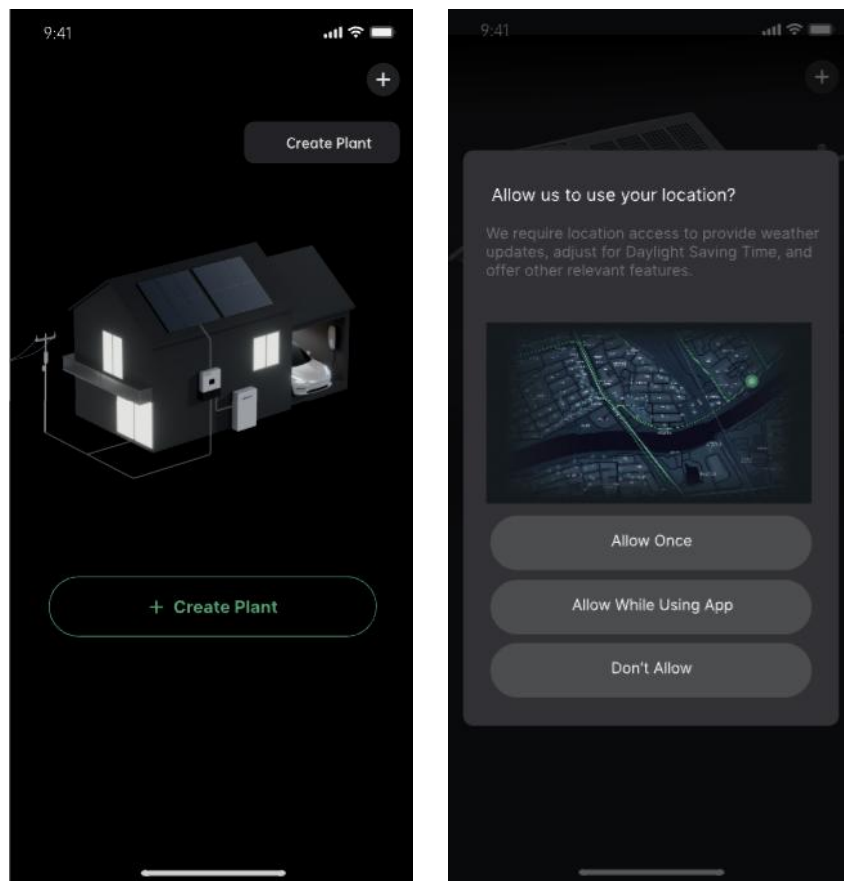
9:41

+

Create Plant

+ Create Plant

9:41

+

Allow us to use your location?

We require location access to provide weather updates, adjust for Daylight Saving Time, and offer other relevant features.

Allow Once

Allow While Using App

Don't Allow